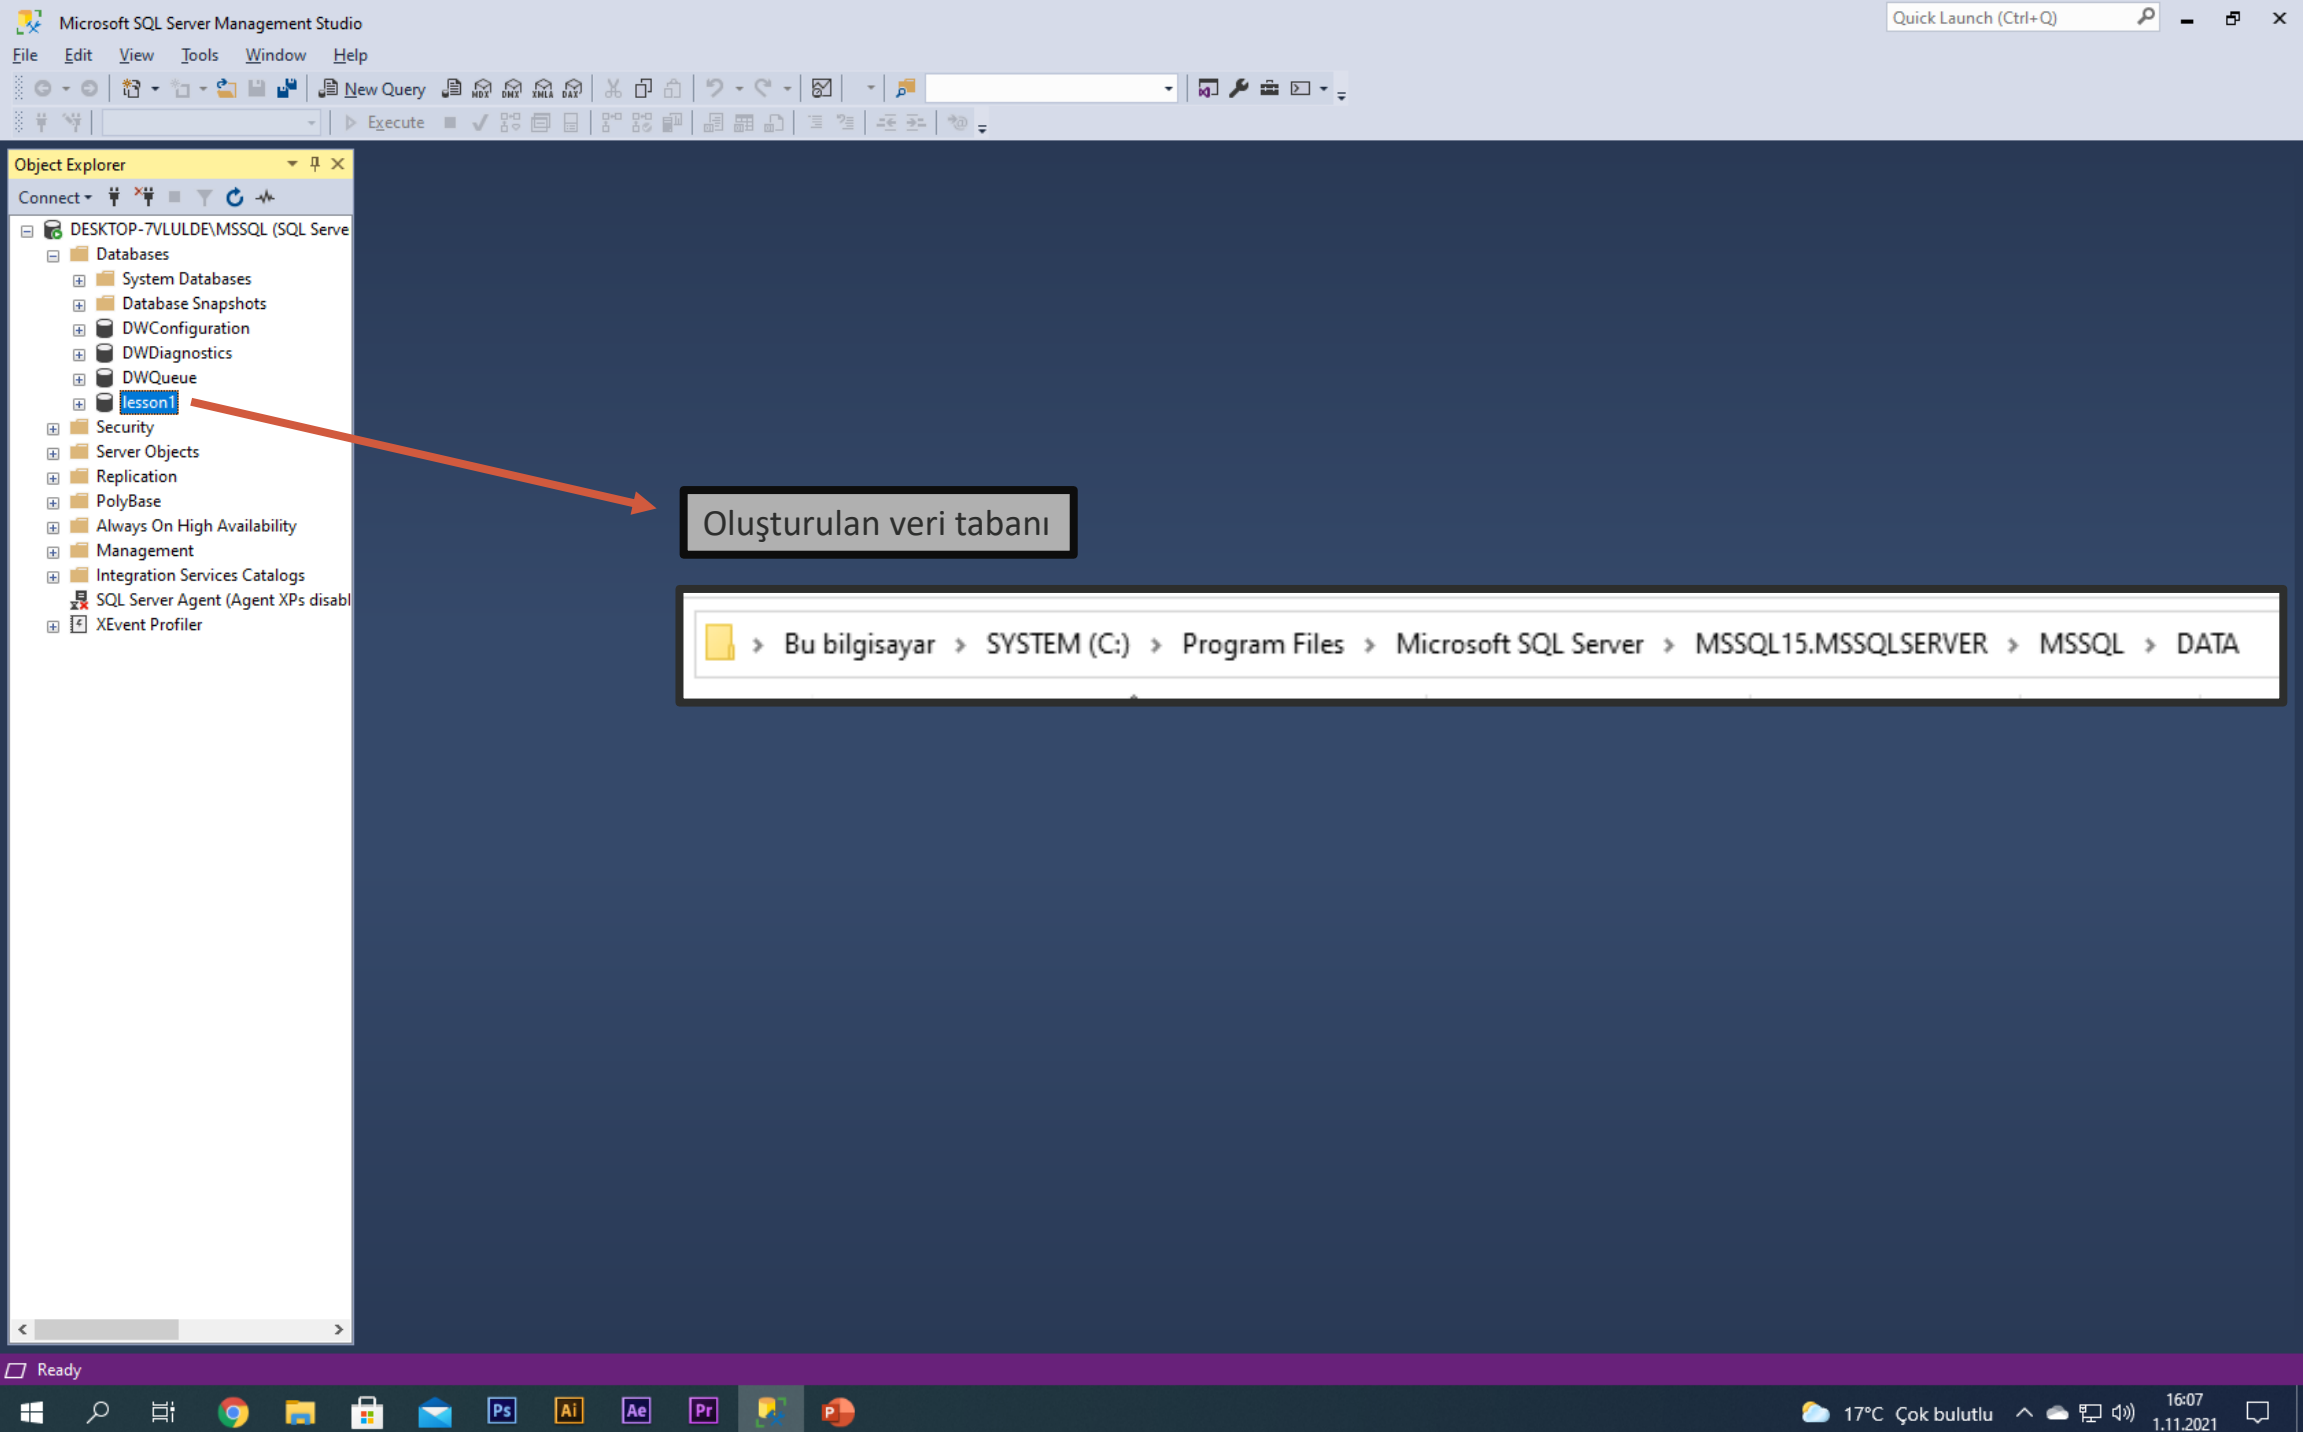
Microsoft SQL Server Management Studio

Quick Launch (Ctrl+Q)

File Edit View Tools Window Help

New Query

Execute

Object Explorer

Connect

DESKTOP-7VLULDE\MSSQL (SQL Serve
Databases
System Databases
Database Snapshots
DWConfiguration
DWDiagnostics
DWQueue
lesson1
Security
Server Objects
Replication
PolyBase
Always On High Availability
Management
Integration Services Catalogs
SQL Server Agent (Agent XPs disabl
XEvent Profiler

Oluşturulan veri tabanı

Bu bilgisayar › SYSTEM (C:) › Program Files › Microsoft SQL Server › MSSQL15.MSSQLSERVER › MSSQL › DATA

Ready

Ps Ai Ae Pr

17°C Çok bulutlu 16:07 1.11.2021